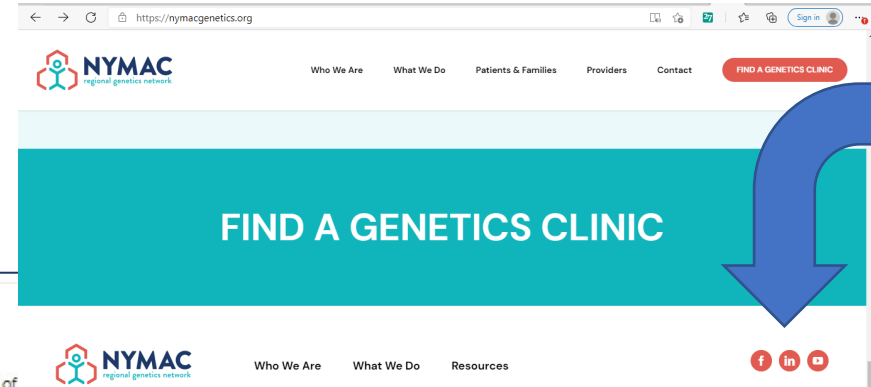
https://nymacgenetics.org

Sign in

NYMAC regional genetics network

Who We Are What We Do Patients & Families Providers Contact FIND A GENETICS CLINIC

FIND A GENETICS CLINIC

NYMAC regional genetics network

Who We Are What We Do Resources

of